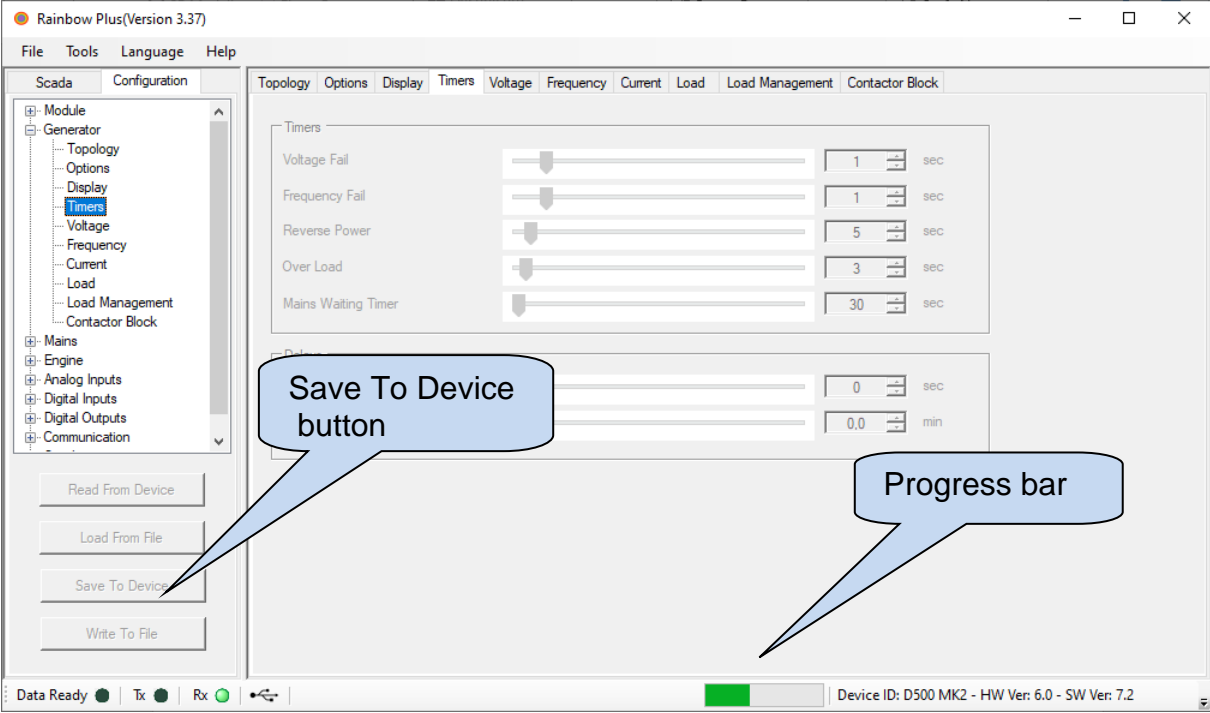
Rainbow Plus(Version 3.37)

File Tools Language Help

Scada Configuration

Module
Generator
Topology
Options
Display
Timers
Voltage
Frequency
Current
Load
Load Management
Contactor Block
Mains
Engine
Analog Inputs
Digital Inputs
Digital Outputs
Communication

Read From Device
Load From File
Save To Device
Write To File

Topology Options Display Timers Voltage Frequency Current Load Load Management Contactor Block

Timers
Voltage Fail 1 sec
Frequency Fail 1 sec
Reverse Power 5 sec
Over Load 3 sec
Mains Waiting Timer 30 sec

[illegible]
0 sec
0,0 min

Save To Device button

Progress bar

Data Ready | Tx | Rx |

Device ID: D500 MK2 - HW Ver: 6.0 - SW Ver: 7.2